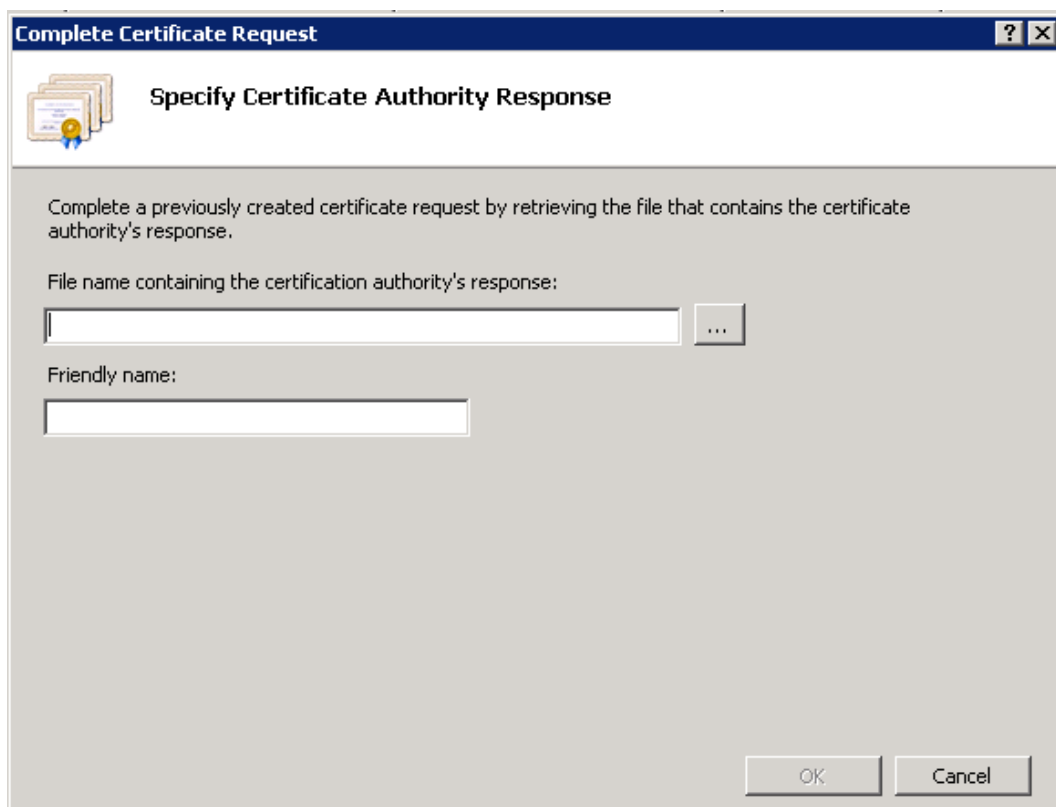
Complete Certificate Request

?

Specify Certificate Authority Response

Complete a previously created certificate request by retrieving the file that contains the certificate authority's response.

File name containing the certification authority's response:

...

Friendly name:

OK

Cancel